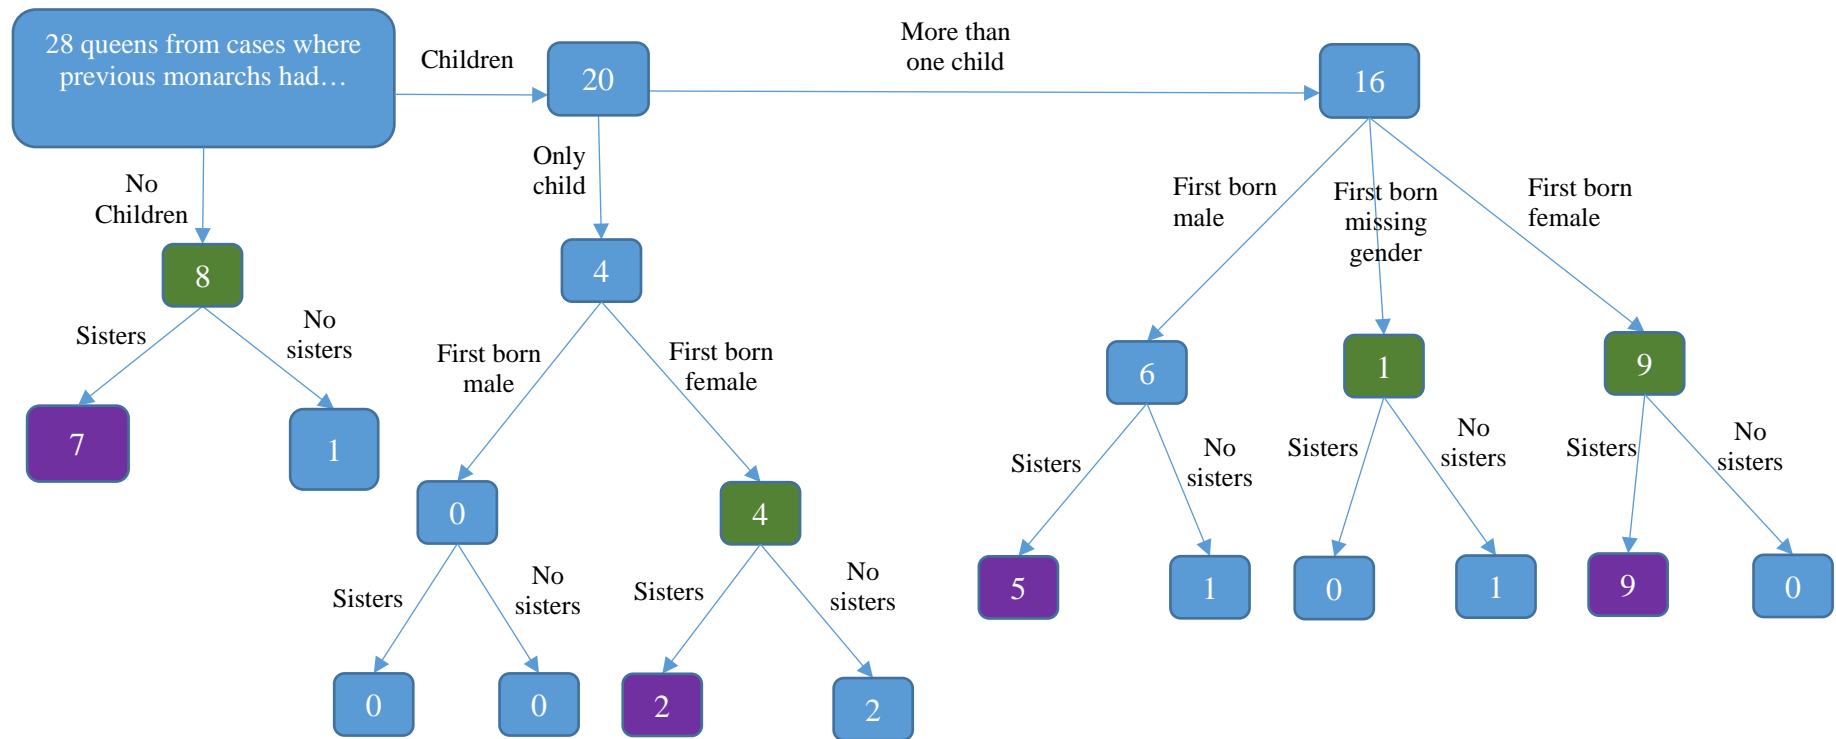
28 queens from cases where previous monarchs had…

Children

20

More than one child

16

No Children

8

Sisters

No sisters

7

1

Only child

4

First born male

First born female

0

4

Sisters

No sisters

0

0

Sisters

No sisters

2

2

First born male

First born missing gender

First born female

6

1

9

Sisters

No sisters

5

1

Sisters

No sisters

0

1

Sisters

No sisters

9

0